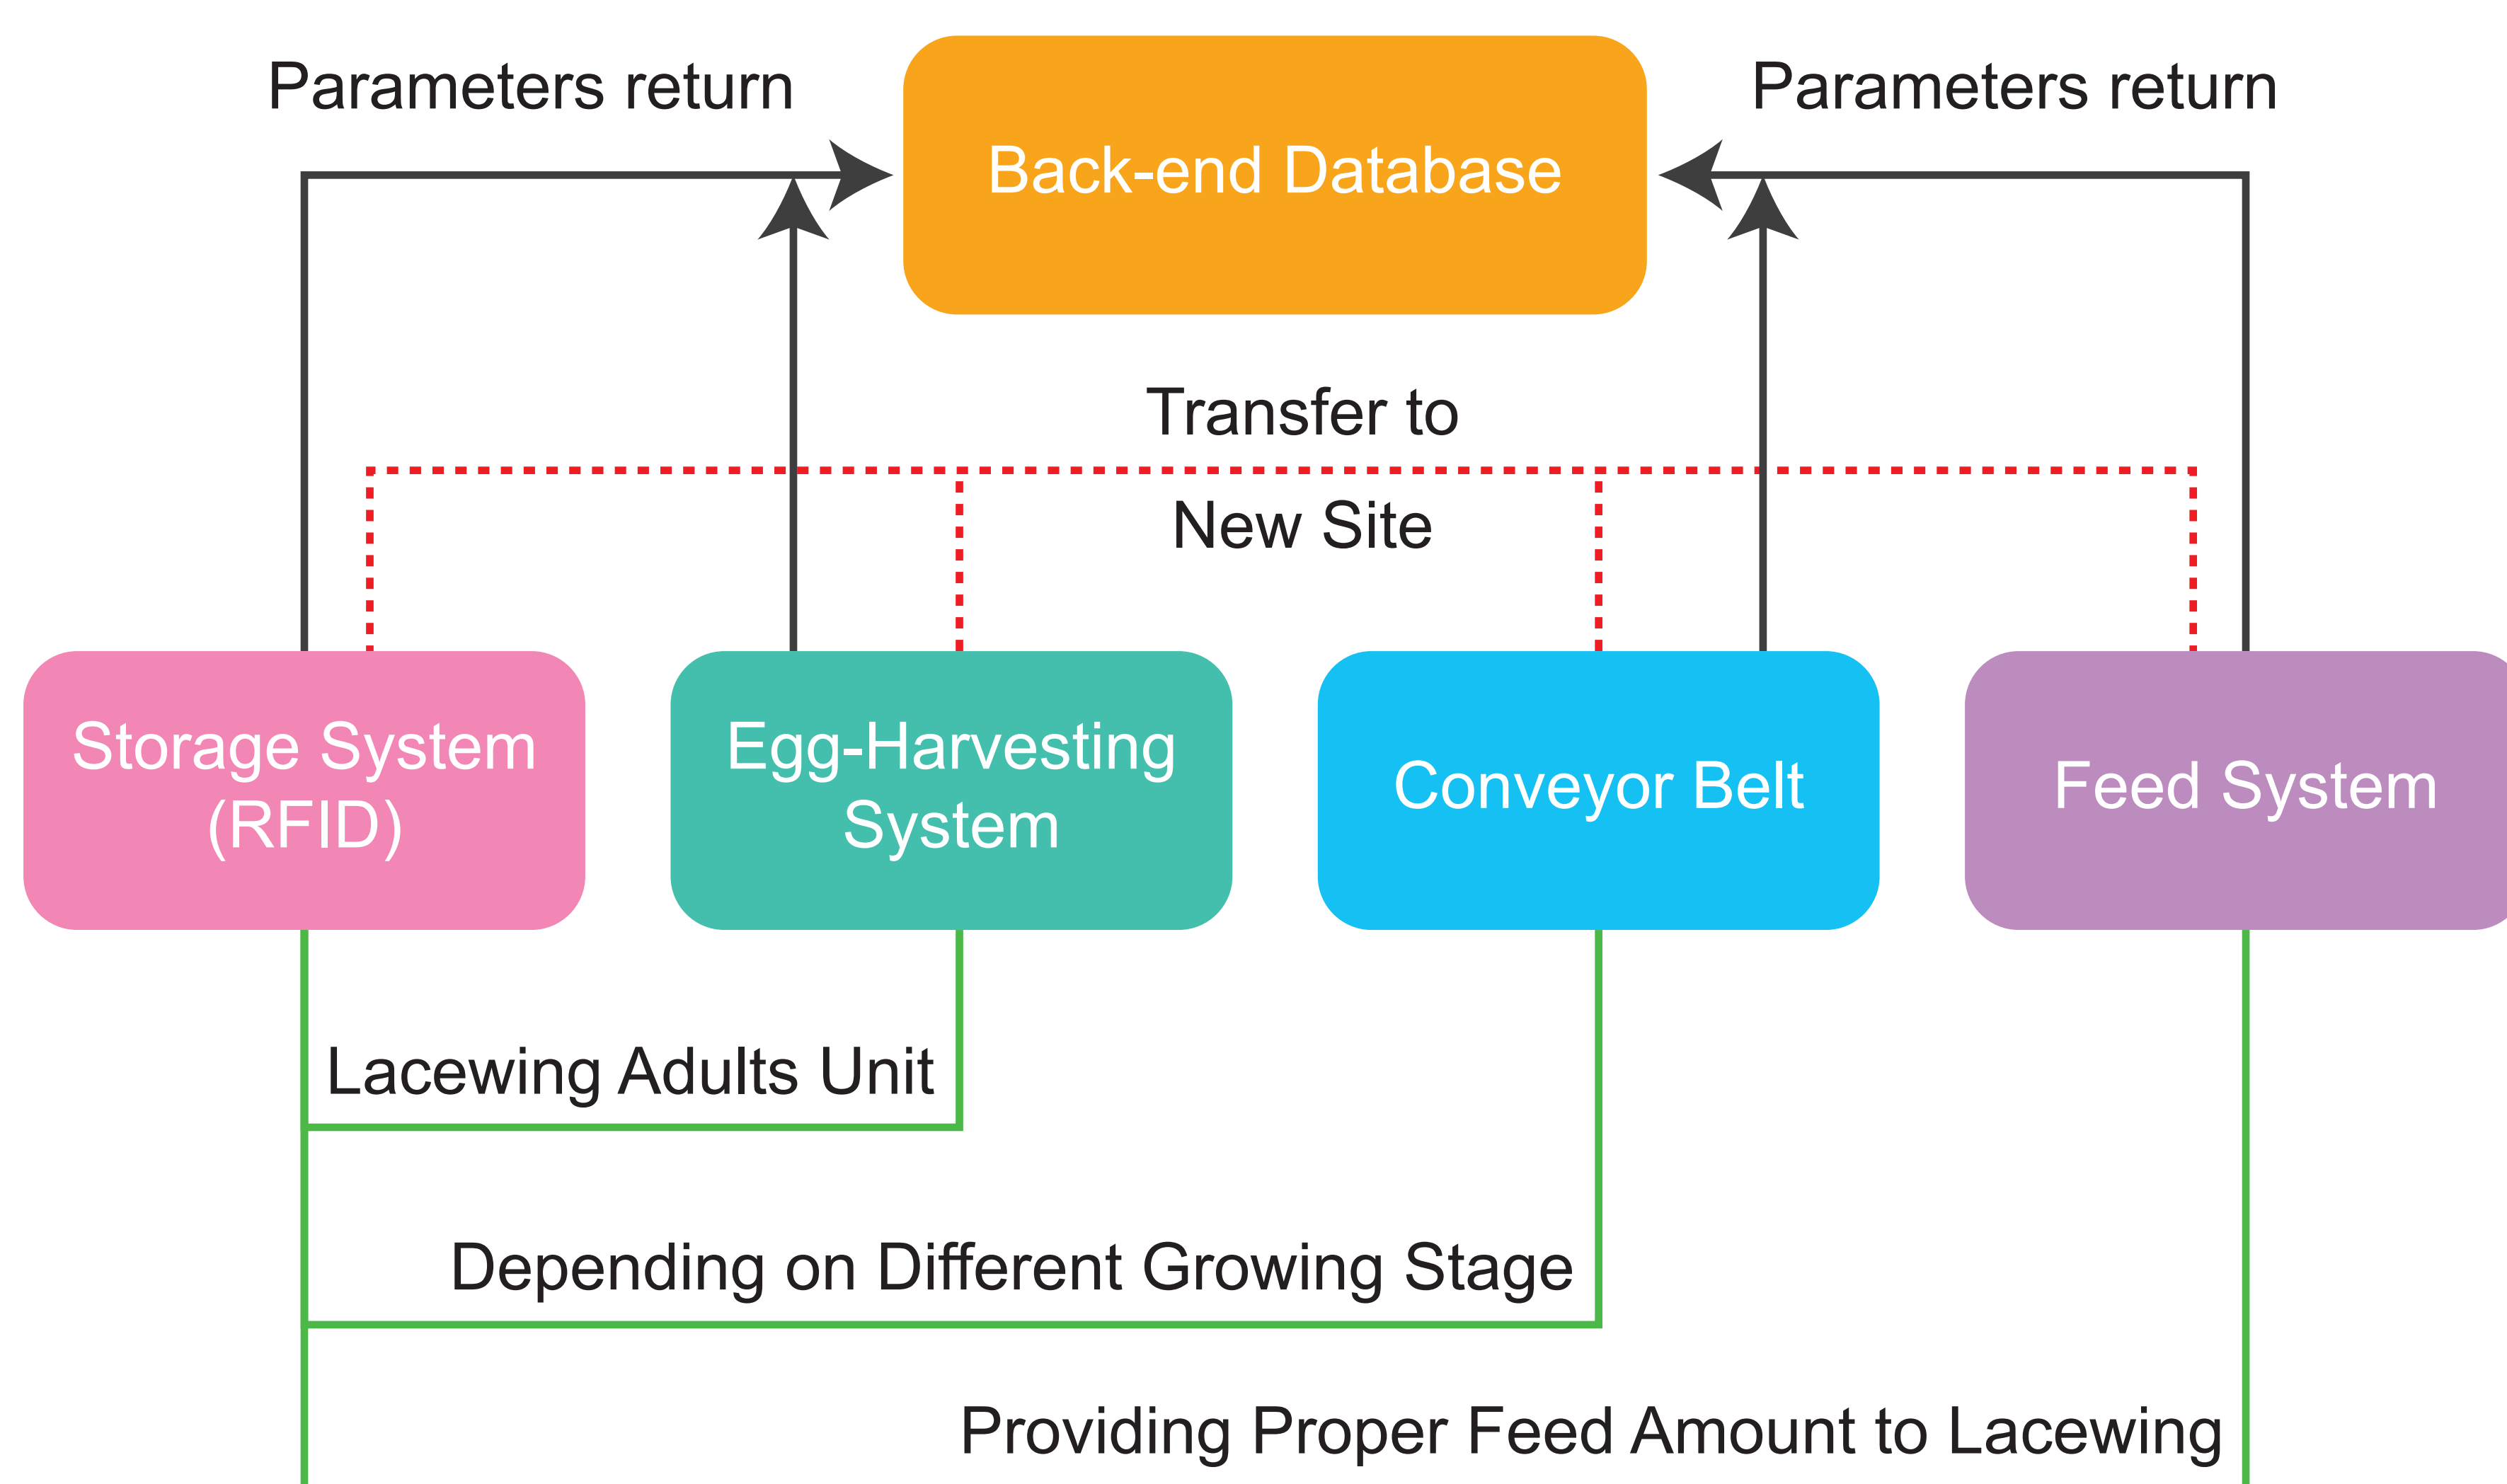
Parameters return

Back-end Database

Parameters return

Transfer to

New Site

Storage System (RFID)

Egg-Harvesting System

Conveyor Belt

Feed System

Lacewing Adults Unit

Depending on Different Growing Stage

Providing Proper Feed Amount to Lacewing